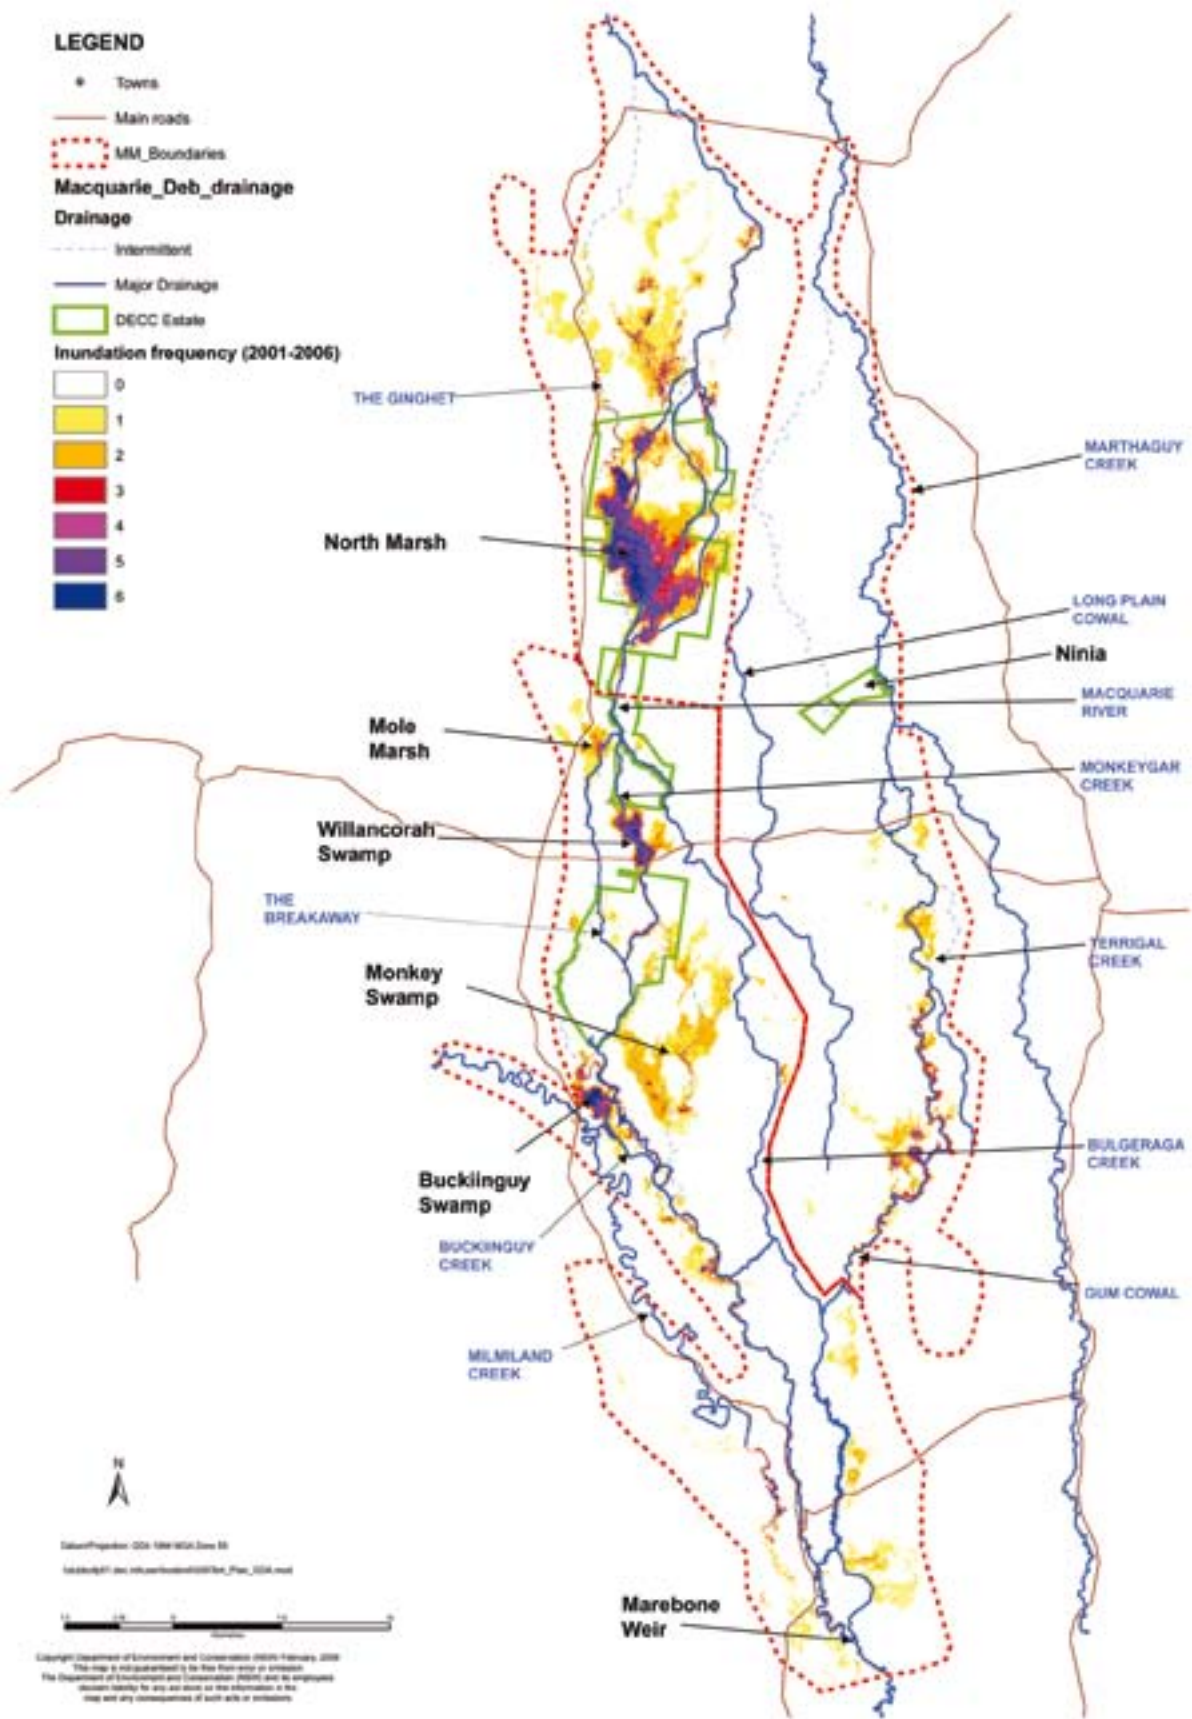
LEGEND

Towns

Main roads

MM_Boundaries

Macquarie_Deb_drainage

Drainage

Intermittent

Major Drainage

DECC Estate

Inundation frequency (2001-2006)

0

1

2

3

4

5

6

THE GINGHET

MARTHAGUY CREEK

North Marsh

LONG PLAIN COWAL

Ninia

MACQUARIE RIVER

Mole Marsh

MONKEYGAR CREEK

Willancorah Swamp

THE BREAKAWAY

TERRIGAL CREEK

Monkey Swamp

BULGERAGA CREEK

Buckiinguy Swamp

BUCKIINGUY CREEK

GUM COWAL

MILMILAND CREEK

N

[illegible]

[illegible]

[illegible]

Marebone Weir

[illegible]